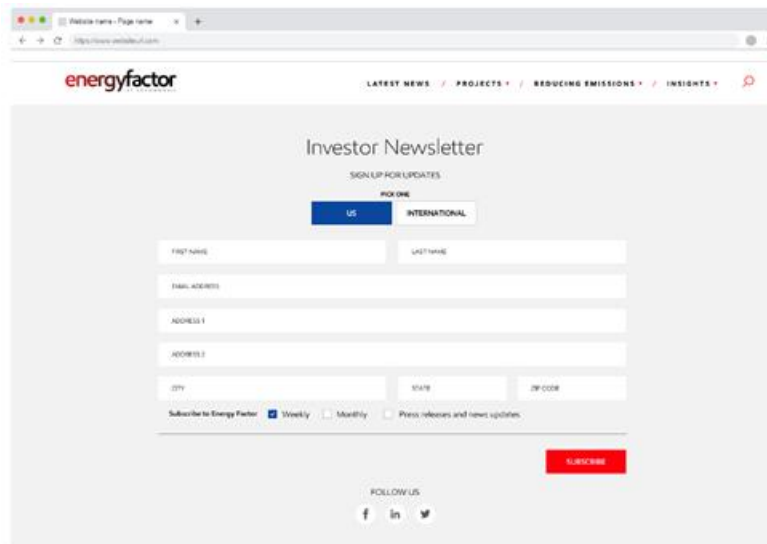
Website name - Page name

https://www.websiteurl.com

energyfactor

LATEST NEWS / PROJECTS / REDUCING EMISSIONS / INSIGHTS

Investor Newsletter

SIGN UP FOR UPDATES

PICK ONE

US

INTERNATIONAL

FIRST NAME

LAST NAME

EMAIL ADDRESS

ADDRESS 1

ADDRESS 2

CITY

STATE

ZIP CODE

Subscribe to Energy Factor

Weekly

Monthly

Press releases and news updates

SUBSCRIBE

FOLLOW US

f in